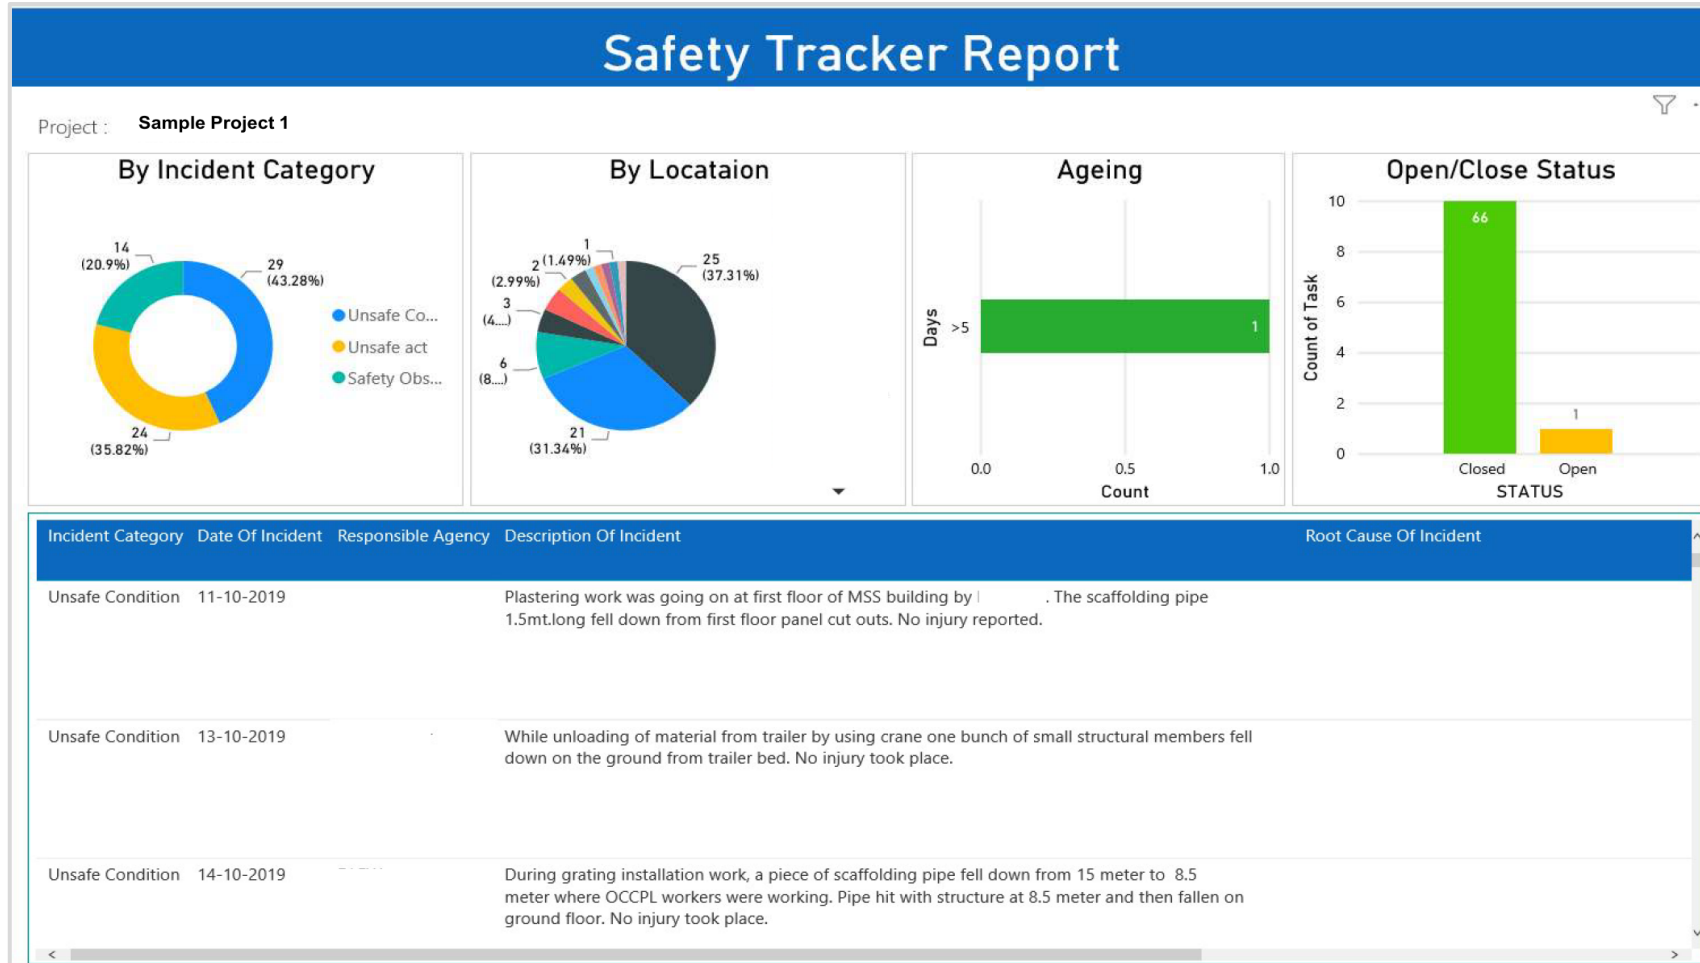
Safety Tracker Report

Project : Sample Project 1

By Incident Category

14 (20.9%)
29 (43.28%)
24 (35.82%)

Unsafe Co...
Unsafe act
Safety Obs...

By Locataion

1
2 (1.49%)
(2.99%)
3 (4....)
6 (8....)
25 (37.31%)
21 (31.34%)

Ageing

Days
>5
1
0.0
0.5
1.0
Count

Open/Close Status

10
8
6
4
2
0
Count of Task
66
1
Closed
Open
STATUS

| Incident Category | Date Of Incident | Responsible Agency | Description Of Incident | Root Cause Of Incident |
|---|---|---|---|---|
| Unsafe Condition | 11-10-2019 | | Plastering work was going on at first floor of MSS building by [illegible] . The scaffolding pipe 1.5mt.long fell down from first floor panel cut outs. No injury reported. | |
| Unsafe Condition | 13-10-2019 | | While unloading of material from trailer by using crane one bunch of small structural members fell down on the ground from trailer bed. No injury took place. | |
| Unsafe Condition | 14-10-2019 | | During grating installation work, a piece of scaffolding pipe fell down from 15 meter to 8.5 meter where OCCPL workers were working. Pipe hit with structure at 8.5 meter and then fallen on ground floor. No injury took place. | |